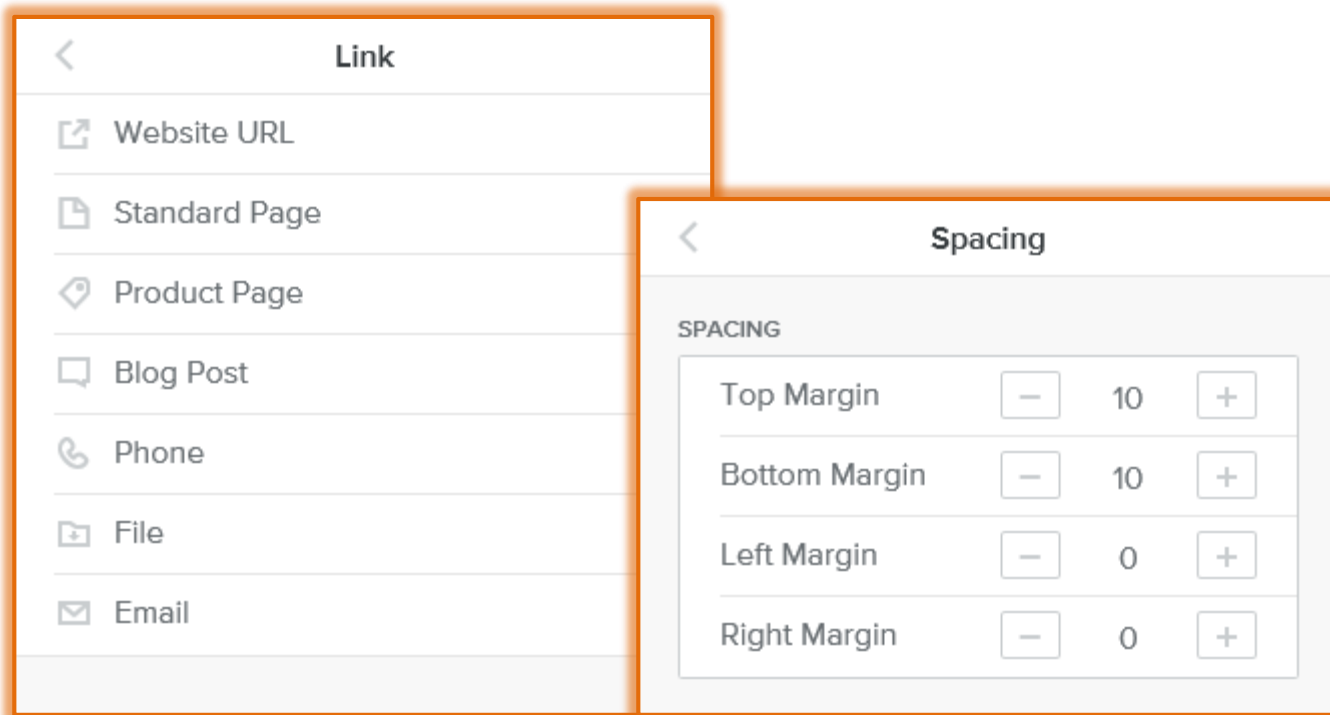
Link

Website URL

Standard Page

Product Page

Blog Post

Phone

File

Email

Spacing

SPACING

| | | | |
|---|---|---|---|
| Top Margin | − | 10 | + |
| Bottom Margin | − | 10 | + |
| Left Margin | − | 0 | + |
| Right Margin | − | 0 | + |